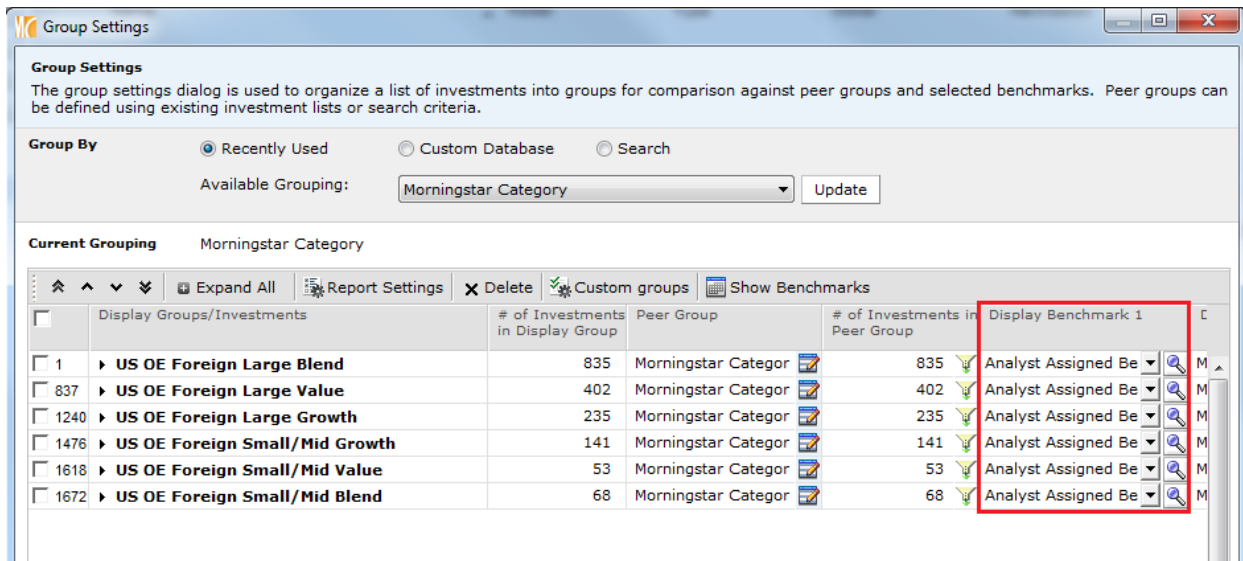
Group Settings

Group Settings
The group settings dialog is used to organize a list of investments into groups for comparison against peer groups and selected benchmarks. Peer groups can be defined using existing investment lists or search criteria.

Group By
Recently Used
Custom Database
Search
Available Grouping:
Morningstar Category
Update

Current Grouping
Morningstar Category

Expand All
Report Settings
Delete
Custom groups
Show Benchmarks

| | Display Groups/Investments | # of Investments in Display Group | Peer Group | # of Investments in Peer Group | Display Benchmark 1 | D |
|---|---|---|---|---|---|---|
| 1 | US OE Foreign Large Blend | 835 | Morningstar Categor | 835 | Analyst Assigned Be | M |
| 837 | US OE Foreign Large Value | 402 | Morningstar Categor | 402 | Analyst Assigned Be | M |
| 1240 | US OE Foreign Large Growth | 235 | Morningstar Categor | 235 | Analyst Assigned Be | M |
| 1476 | US OE Foreign Small/Mid Growth | 141 | Morningstar Categor | 141 | Analyst Assigned Be | M |
| 1618 | US OE Foreign Small/Mid Value | 53 | Morningstar Categor | 53 | Analyst Assigned Be | M |
| 1672 | US OE Foreign Small/Mid Blend | 68 | Morningstar Categor | 68 | Analyst Assigned Be | M |